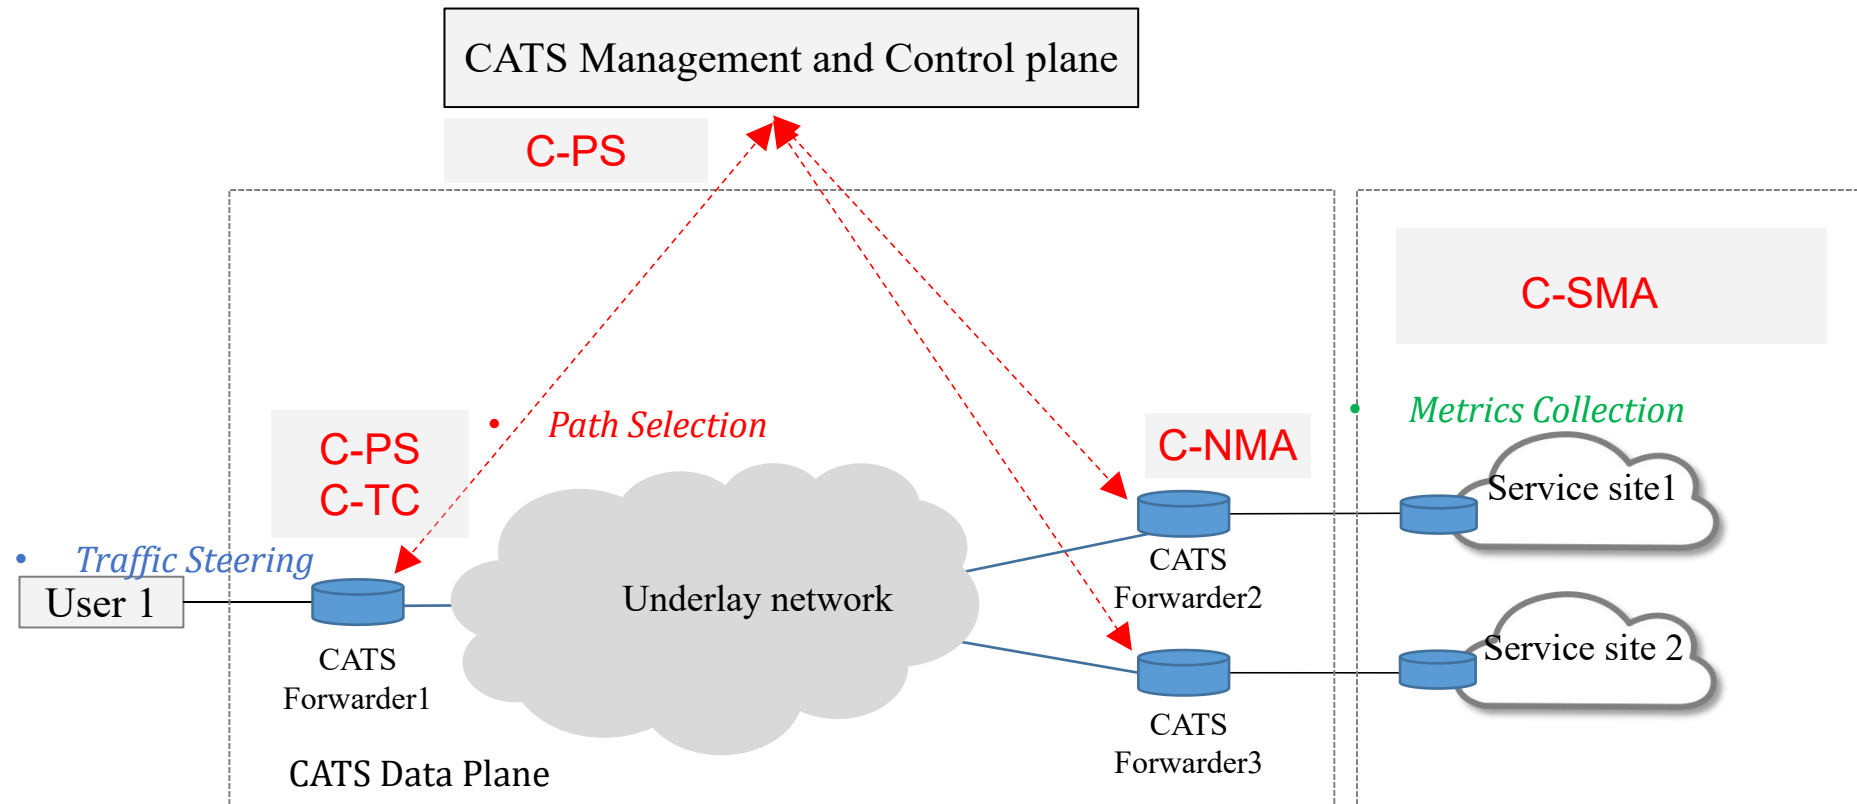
CATS Management and Control plane

C-PS

C-SMA

• Path Selection

C-PS
C-TC

C-NMA

• Metrics Collection

Service site1

• Traffic Steering

User 1

Underlay network

CATS Forwarder2

Service site 2

CATS Forwarder1

CATS Forwarder3

CATS Data Plane